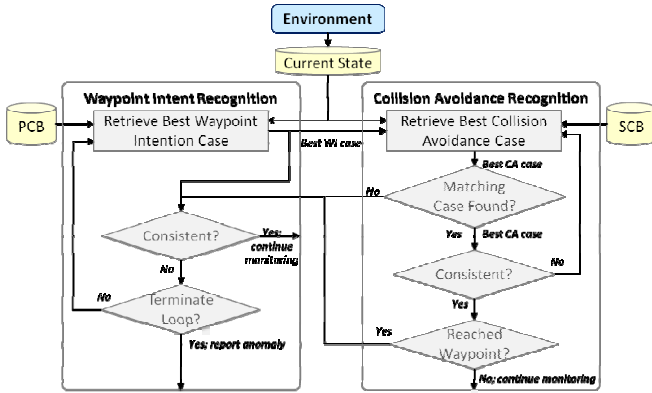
Environment

Current State

Waypoint Intent Recognition

PCB

Retrieve Best Waypoint Intention Case

Best WI case

Consistent?

Yes: continue monitoring

No

No

Terminate Loop?

Yes: report anomaly

Collision Avoidance Recognition

SCB

Retrieve Best Collision Avoidance Case

Best CA case

No

Matching Case Found?

Yes

Best CA case

Consistent?

No

Yes

Yes

Reached Waypoint?

No: continue monitoring